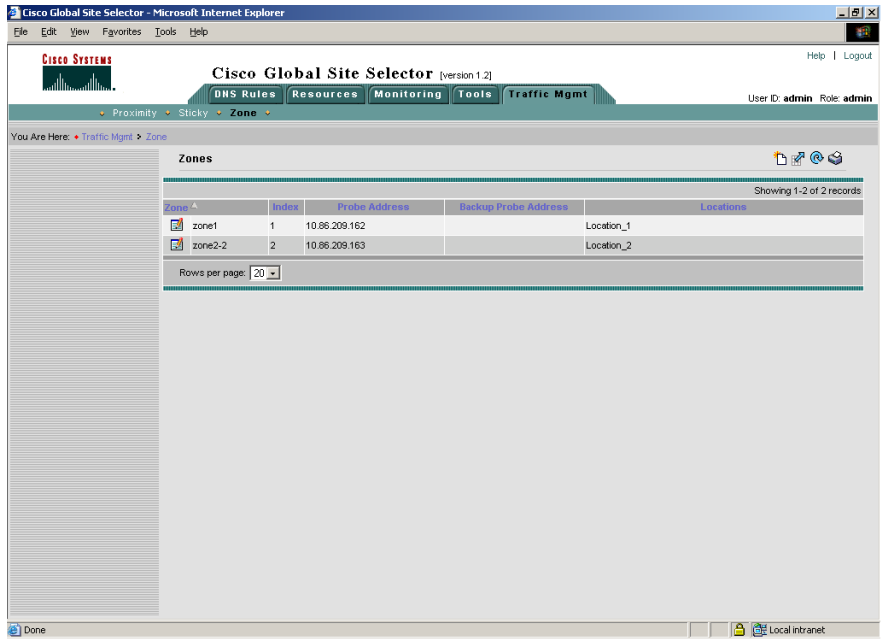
Cisco Global Site Selector - Microsoft Internet Explorer

File Edit View Favorites Tools Help

Cisco Systems

Cisco Global Site Selector [version 1.2]

Help | Logout

DNS Rules Resources Monitoring Tools Traffic Mgmt

User ID: admin Role: admin

Proximity Sticky Zone

You Are Here: Traffic Mgmt > Zone

Zones

Showing 1-2 of 2 records

| Zone | Index | Probe Address | Backup Probe Address | Locations |
|---|---|---|---|---|
| zone1 | 1 | 10.86.209.162 | | Location_1 |
| zone2-2 | 2 | 10.86.209.163 | | Location_2 |

Rows per page: 20

Done

Local intranet